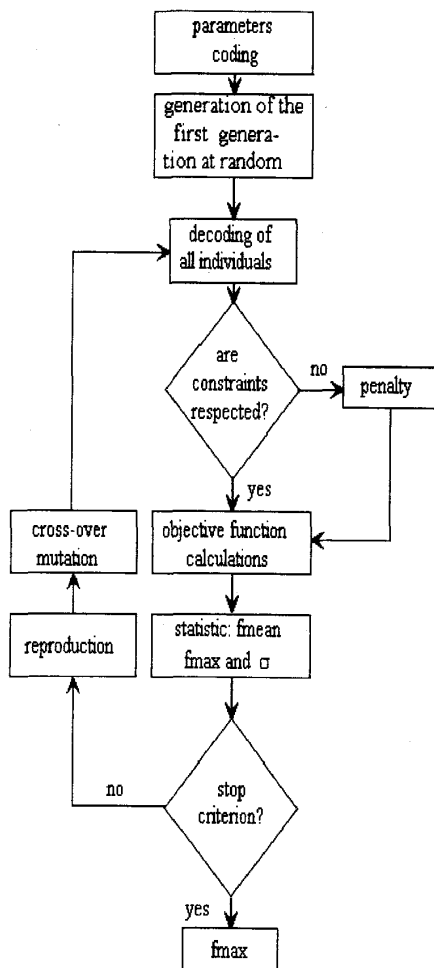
parameters coding

generation of the first generation at random

decoding of all individuals

are constraints respected?

no

penalty

yes

objective function calculations

cross-over mutation

statistic: fmean fmax and $\sigma$

reproduction

no

stop criterion?

yes

fmax